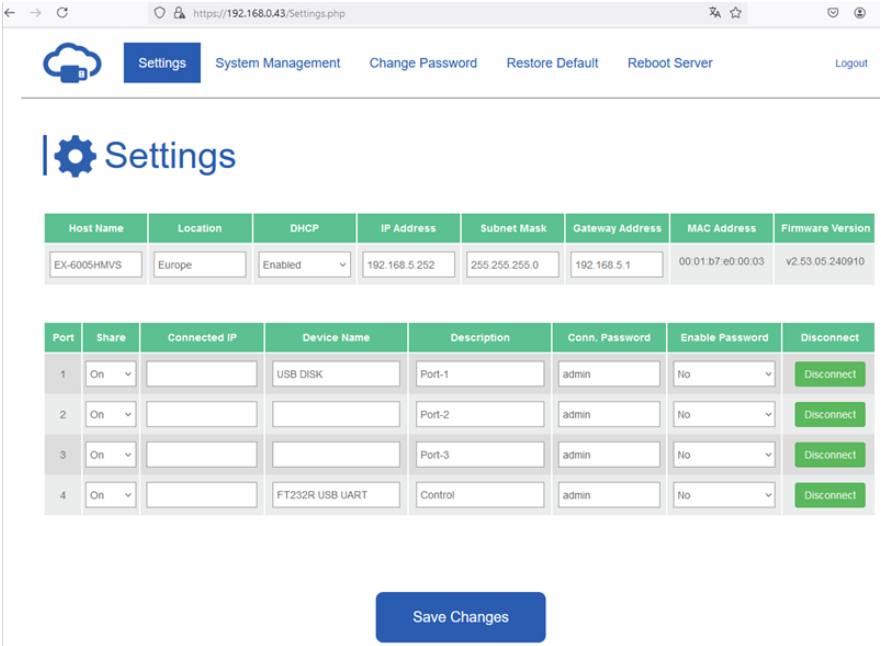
https://192.168.0.43/Settings.php

Settings System Management Change Password Restore Default Reboot Server Logout

Settings

| Host Name | Location | DHCP | IP Address | Subnet Mask | Gateway Address | MAC Address | Firmware Version |
|---|---|---|---|---|---|---|---|
| EX-6005HMVS | Europe | Enabled | 192.168.5.252 | 255.255.255.0 | 192.168.5.1 | 00:01:b7:e0:00:03 | v2.53.05.240910 |

| Port | Share | Connected IP | Device Name | Description | Conn. Password | Enable Password | Disconnect |
|---|---|---|---|---|---|---|---|
| 1 | On | | USB DISK | Port-1 | admin | No | Disconnect |
| 2 | On | | | Port-2 | admin | No | Disconnect |
| 3 | On | | | Port-3 | admin | No | Disconnect |
| 4 | On | | FT232R USB UART | Control | admin | No | Disconnect |

Save Changes